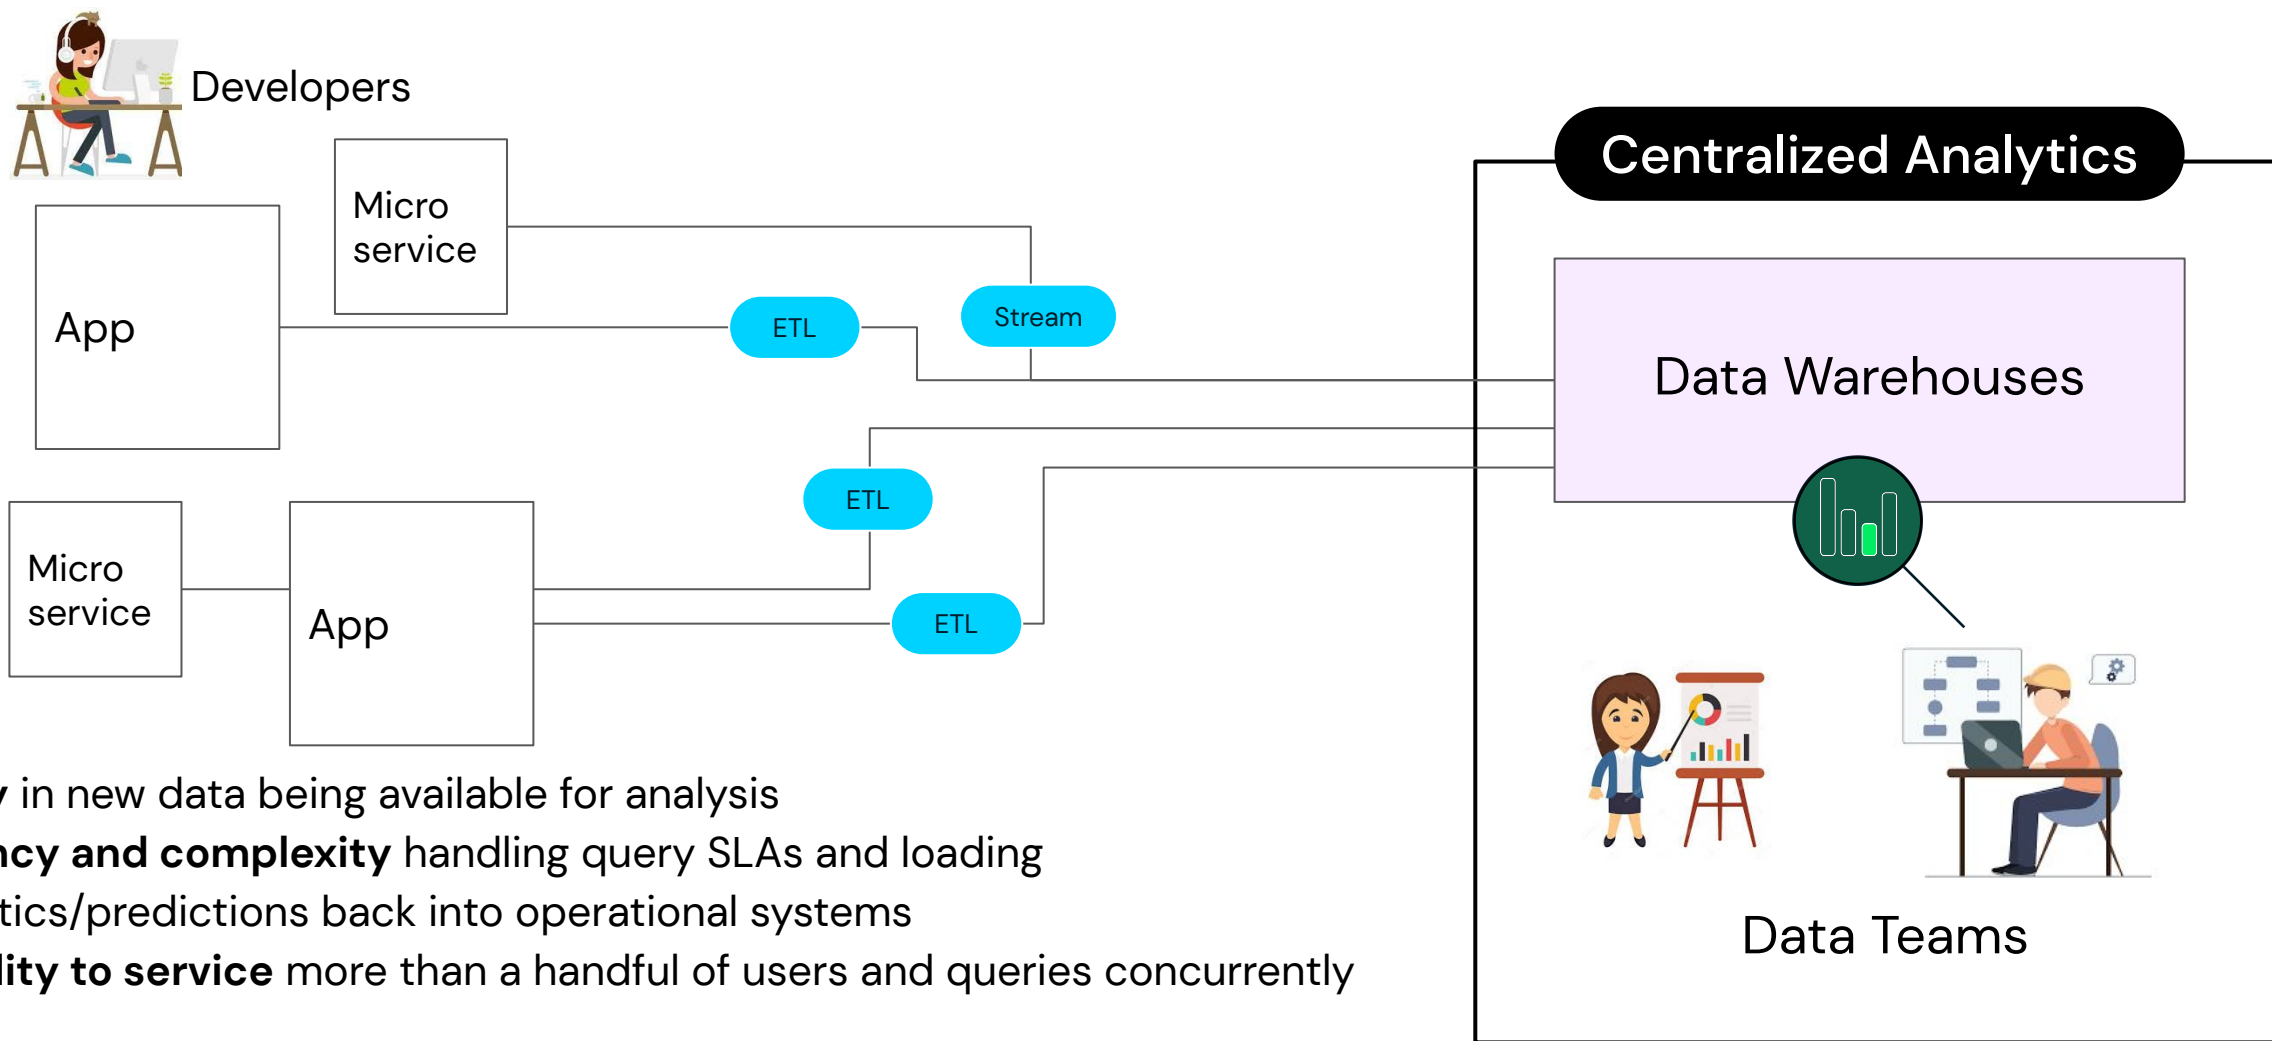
Developers

Micro service

App

ETL

Stream

Centralized Analytics

Data Warehouses

ETL

Micro service

App

ETL

Data Teams

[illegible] in new data being available for analysis
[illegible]ncy and complexity handling query SLAs and loading
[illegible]tics/predictions back into operational systems
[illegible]lity to service more than a handful of users and queries concurrently